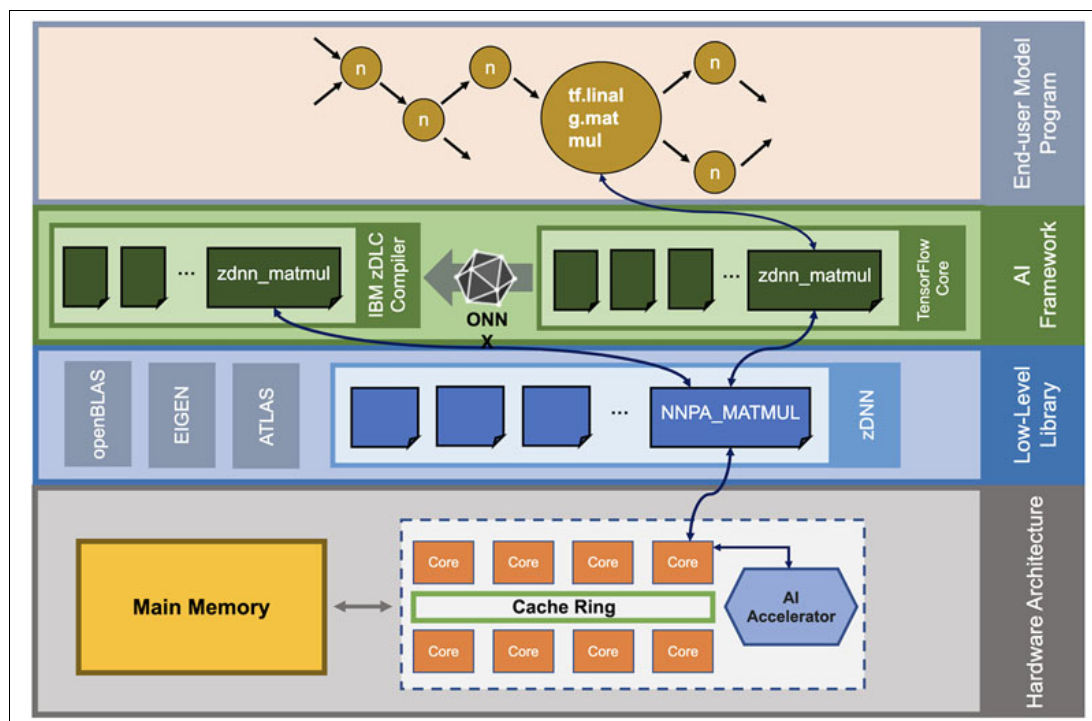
n
n
n
tf.linalg.matmul
n
n
End-user Model Program

zdnn_matmul
IBM zDLC Compiler
ONNX
zdnn_matmul
TensorFlow Core
AI Framework

openBLAS
EIGEN
ATLAS
NNPA_MATMUL
zDNN
Low-Level Library

Main Memory
Core
Core
Core
Core
Cache Ring
Core
Core
Core
Core
AI Accelerator
Hardware Architecture